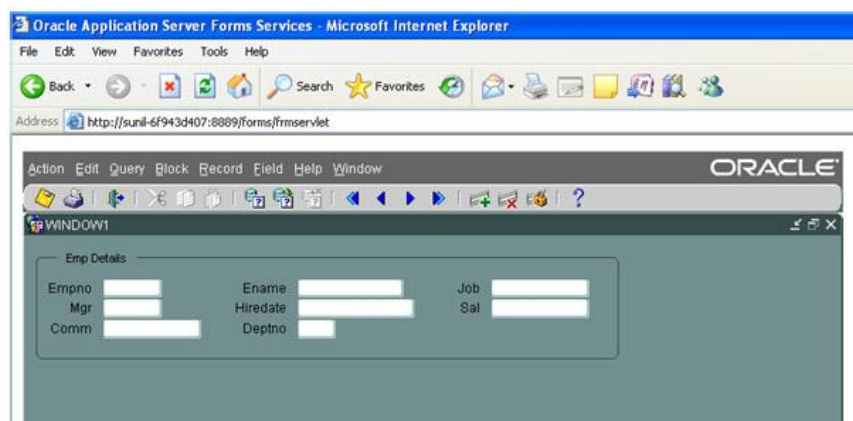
Oracle Application Server Forms Services - Microsoft Internet Explorer

File Edit View Favorites Tools Help

Back Search Favorites

Address http://sunil-6f943d407:8889/forms/frmservlet

Action Edit Query Block Record Field Help Window

ORACLE

WINDOW1

Emp Details

Empno
Ename
Job
Mgr
Hiredate
Sal
Comm
Deptno